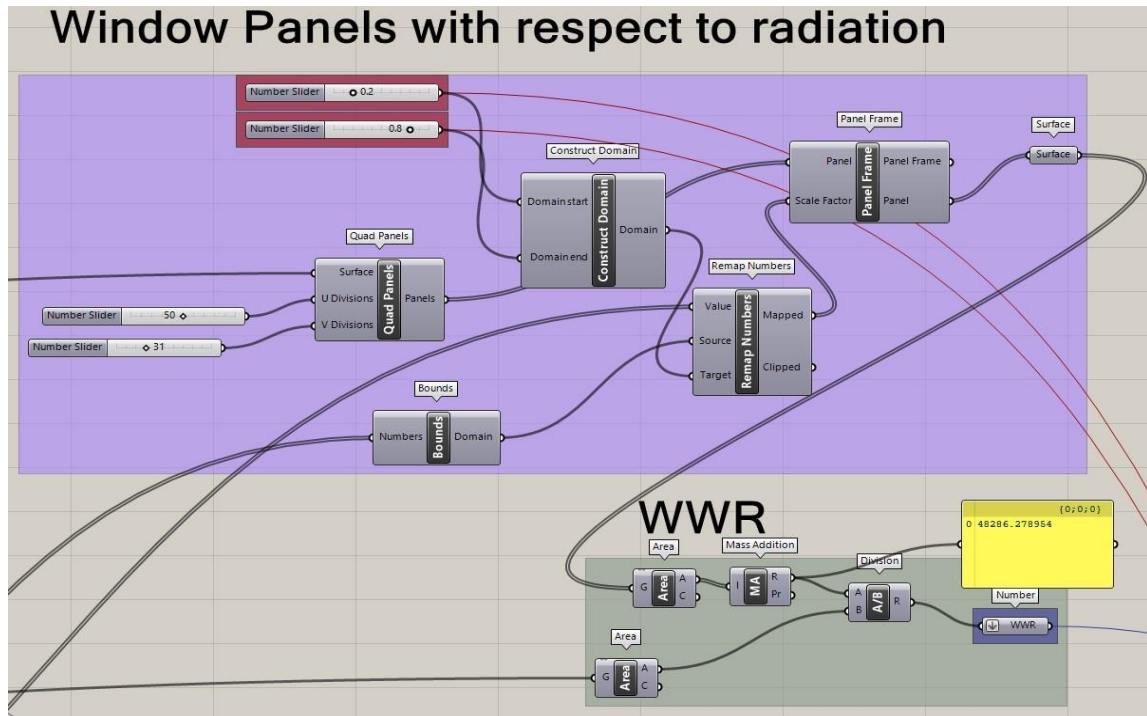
Window Panels with respect to radiation

Number Slider 0.2

Number Slider 0.8

Construct Domain
Domain start
Domain end
Construct Domain
Domain

Panel Frame
Panel
Scale Factor
Panel Frame
Panel Frame
Panel

Surface
Surface

Quad Panels
Surface
U Divisions
V Divisions
Quad Panels
Panels

Number Slider 50

Number Slider 31

Remap Numbers
Value
Source
Target
Remap Numbers
Mapped
Clipped

Bounds
Numbers
Bounds
Domain

WWR

{0;0;0}
0 48286.278954

Area
G
Area
A
C

Mass Addition
I
MA
R
Pr

Division
A
B
A/B
R

Number
WWR

Area
G
Area
A
C